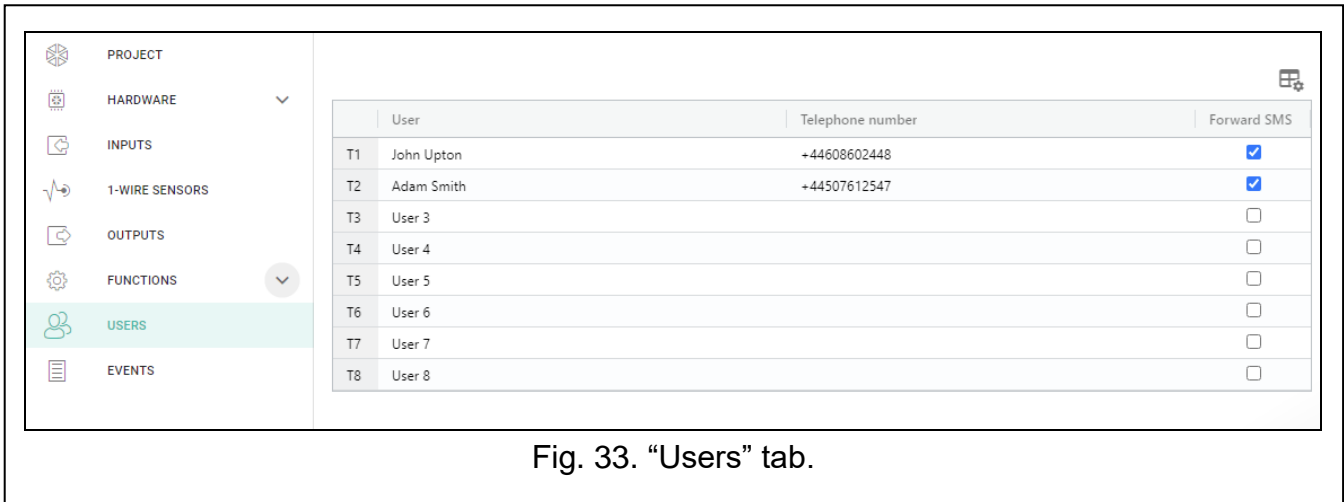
PROJECT
HARDWARE
INPUTS
1-WIRE SENSORS
OUTPUTS
FUNCTIONS
USERS
EVENTS

| | User | Telephone number | Forward SMS |
|---|---|---|---|
| T1 | John Upton | +44608602448 | ☑ |
| T2 | Adam Smith | +44507612547 | ☑ |
| T3 | User 3 | | ☐ |
| T4 | User 4 | | ☐ |
| T5 | User 5 | | ☐ |
| T6 | User 6 | | ☐ |
| T7 | User 7 | | ☐ |
| T8 | User 8 | | ☐ |

Fig. 33. “Users” tab.